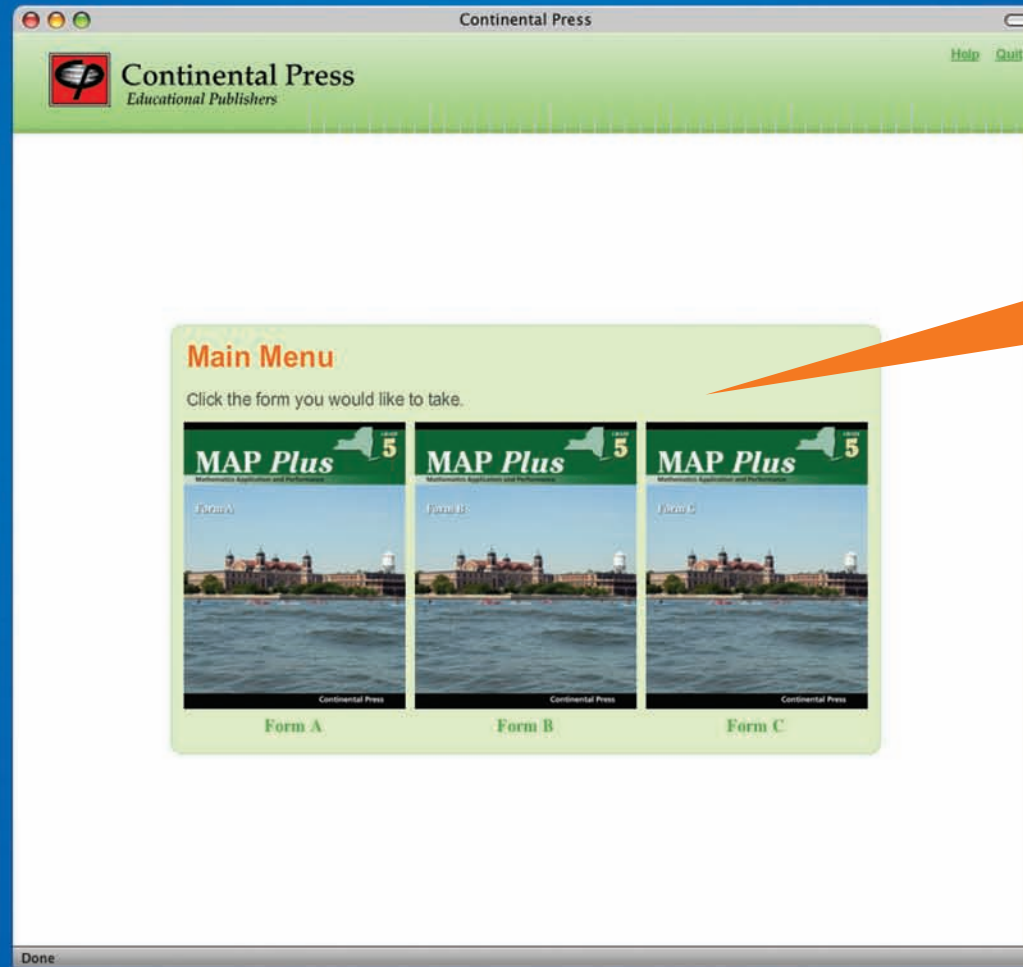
Continental Press

Continental Press
Educational Publishers

Help Quit

Main Menu

Click the form you would like to take.

MAP Plus
GRADE 5
Mathematics Application and Performance
Form A
Continental Press

MAP Plus
GRADE 5
Mathematics Application and Performance
Form B
Continental Press

MAP Plus
GRADE 5
Mathematics Application and Performance
Form C
Continental Press

Form A

Form B

Form C

Done